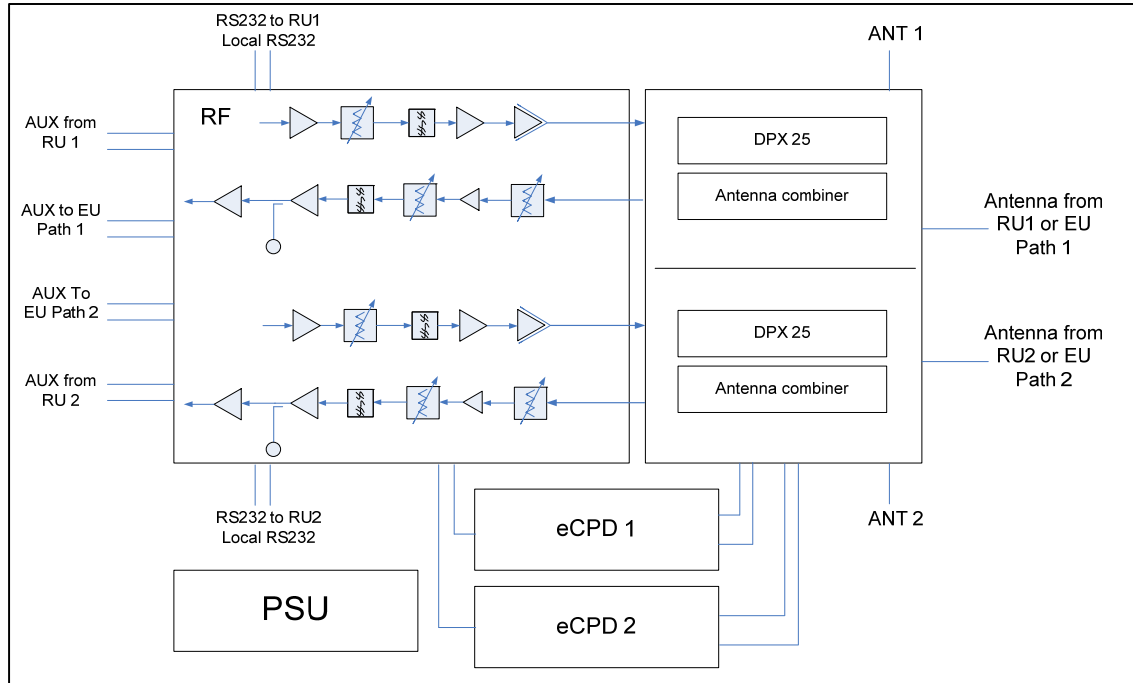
RS232 to RU1
Local RS232

ANT 1

AUX from
RU 1

RF

DPX 25

Antenna combiner

AUX to EU
Path 1

Antenna from
RU1 or EU
Path 1

AUX To
EU Path 2

DPX 25

Antenna from
RU2 or EU
Path 2

AUX from
RU 2

Antenna combiner

RS232 to RU2
Local RS232

eCPD 1

ANT 2

PSU

eCPD 2